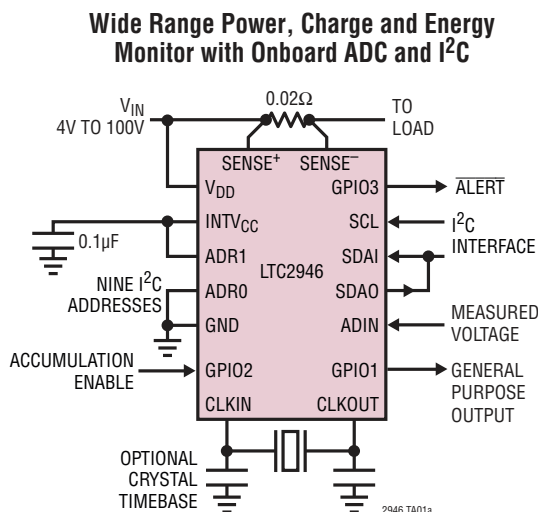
Wide Range Power, Charge and Energy Monitor with Onboard ADC and $I^2C$

$V_{IN}$
4V TO 100V

$0.02\Omega$

TO
LOAD

SENSE$^+$
SENSE$^-$

$V_{DD}$
GPIO3
$\overline{ALERT}$

$INTV_{CC}$
SCL
$I^2C$
INTERFACE

0.1µF

ADR1
SDAI
LTC2946

NINE $I^2C$
ADDRESSES
ADR0
SDAO

GND
ADIN
MEASURED
VOLTAGE

ACCUMULATION
ENABLE
GPIO2
GPIO1
GENERAL
PURPOSE
OUTPUT

CLKIN
CLKOUT

OPTIONAL
CRYSTAL
TIMEBASE

2946 TA01a